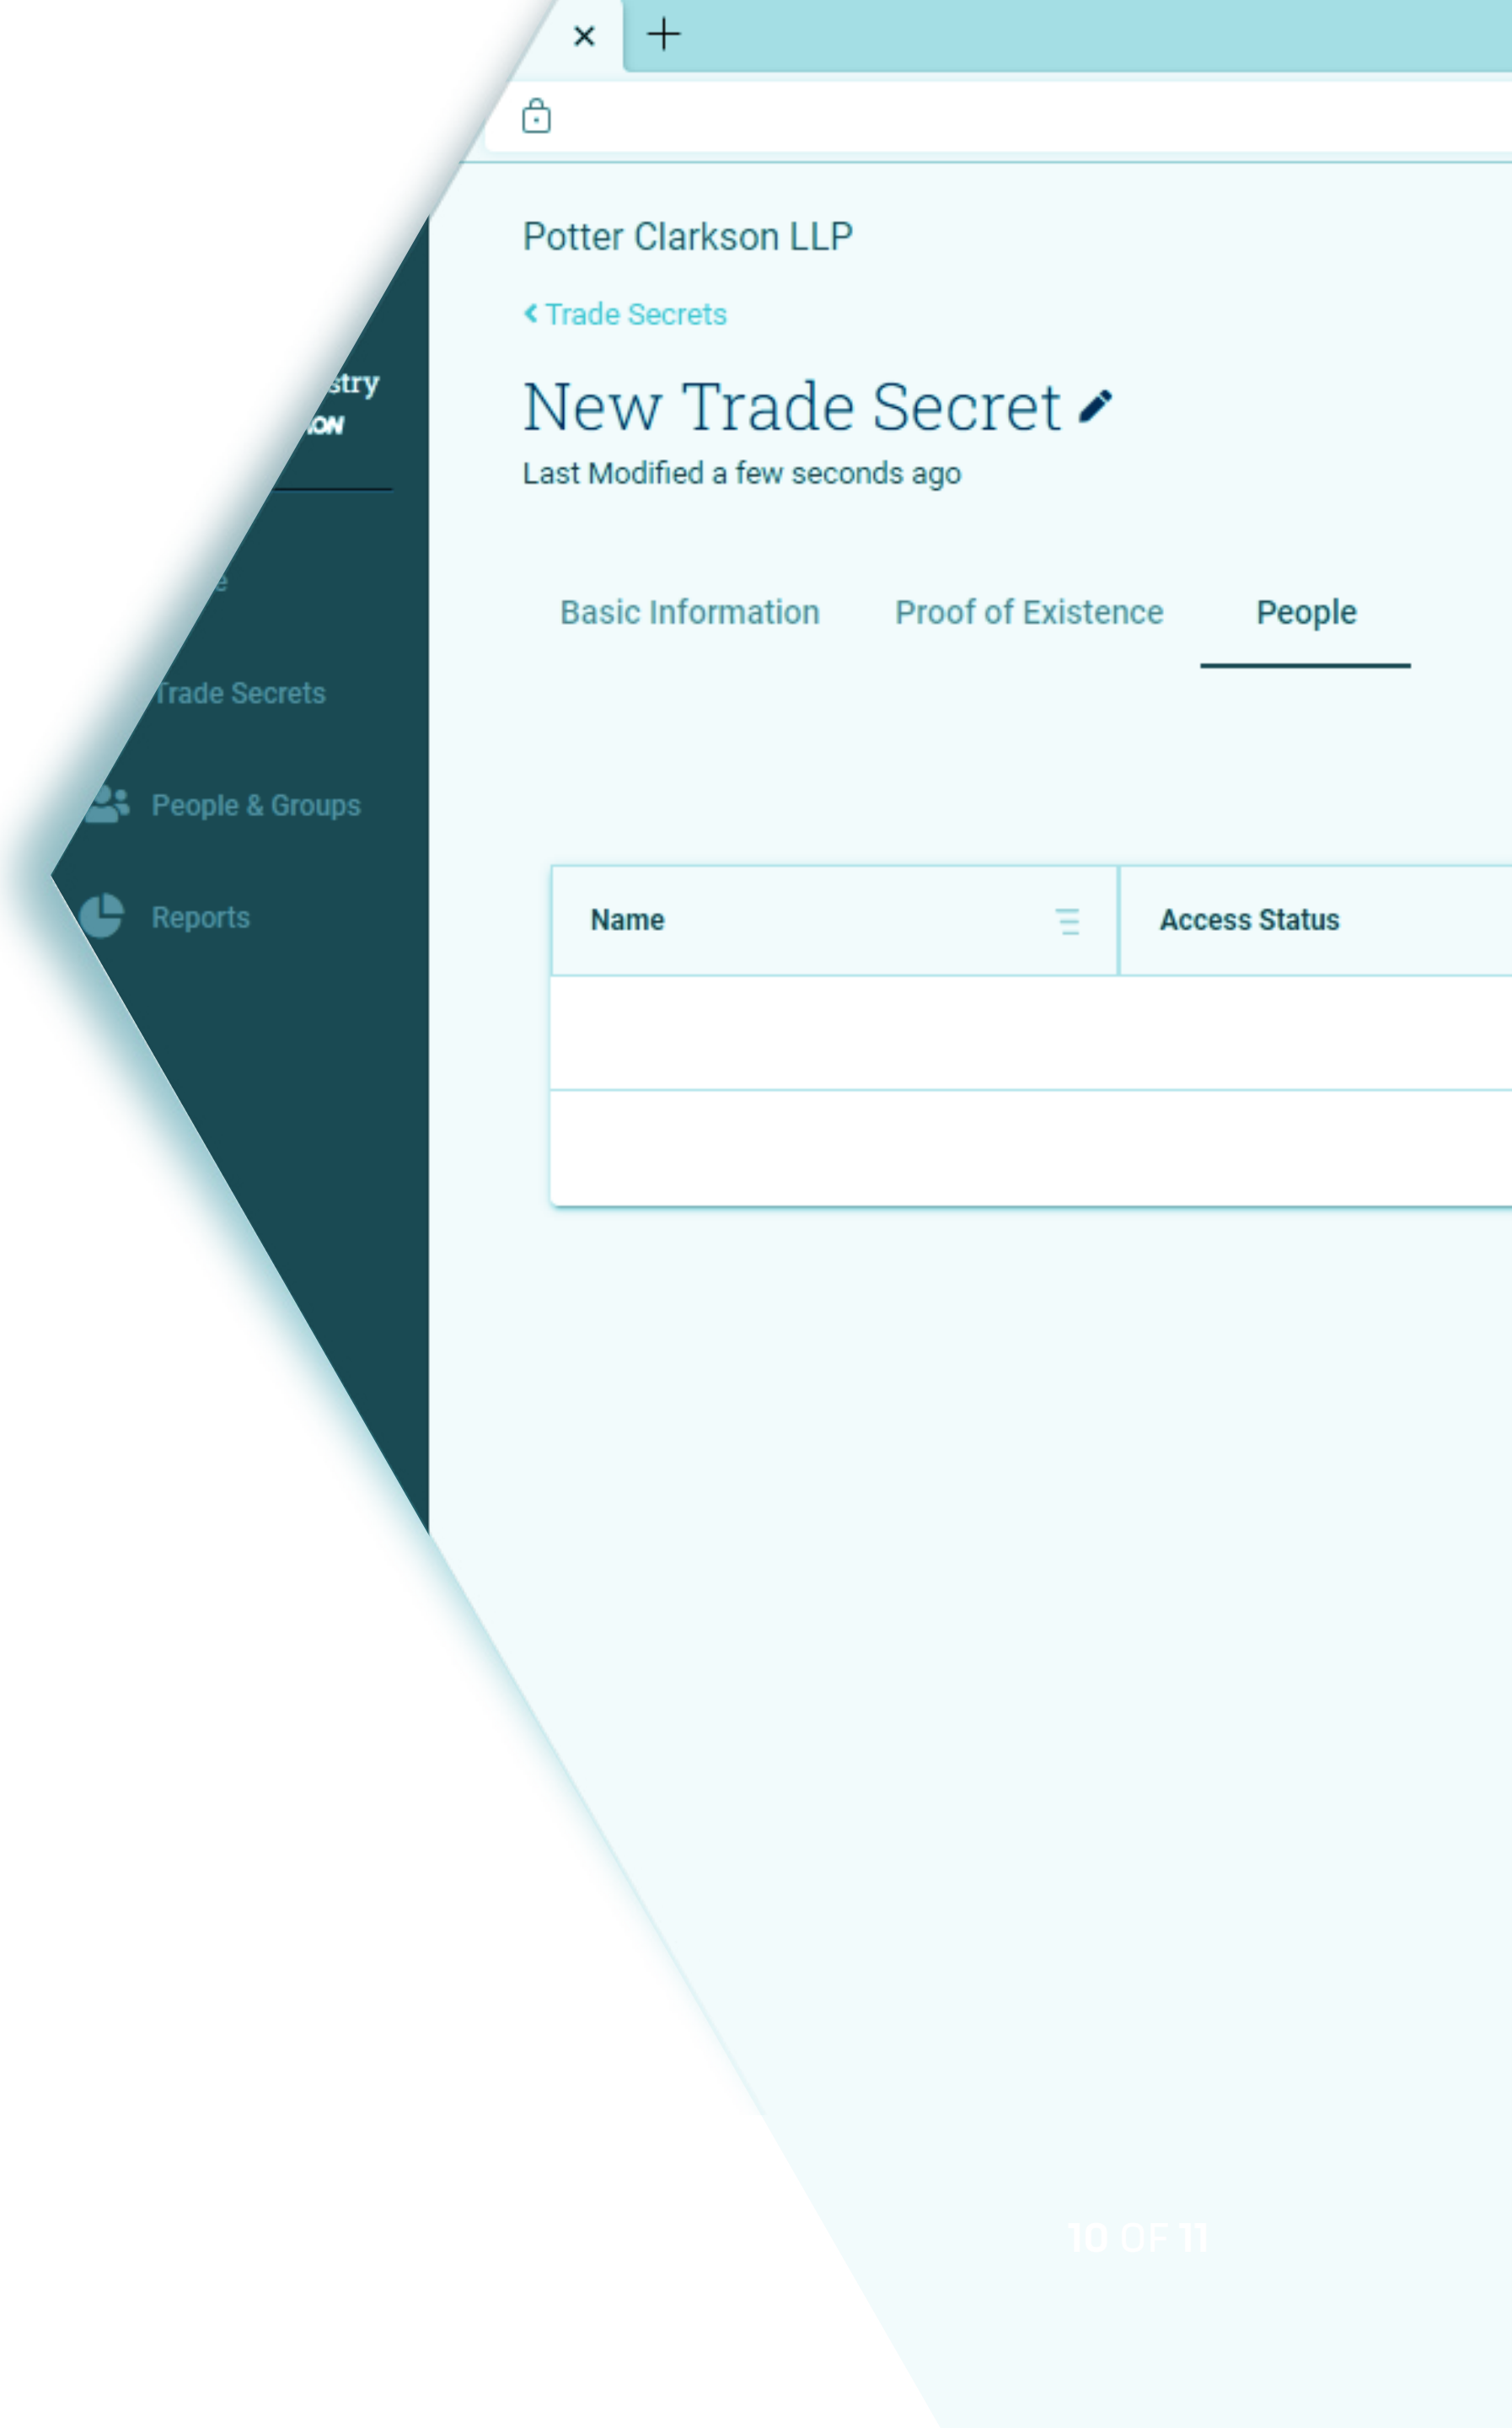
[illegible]stry
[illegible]ON

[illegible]e

Trade Secrets

People & Groups

Reports

Potter Clarkson LLP

Trade Secrets

New Trade Secret

Last Modified a few seconds ago

Basic Information Proof of Existence People

| Name | Access Status |
|---|---|
| | |
| | |

10 OF 11